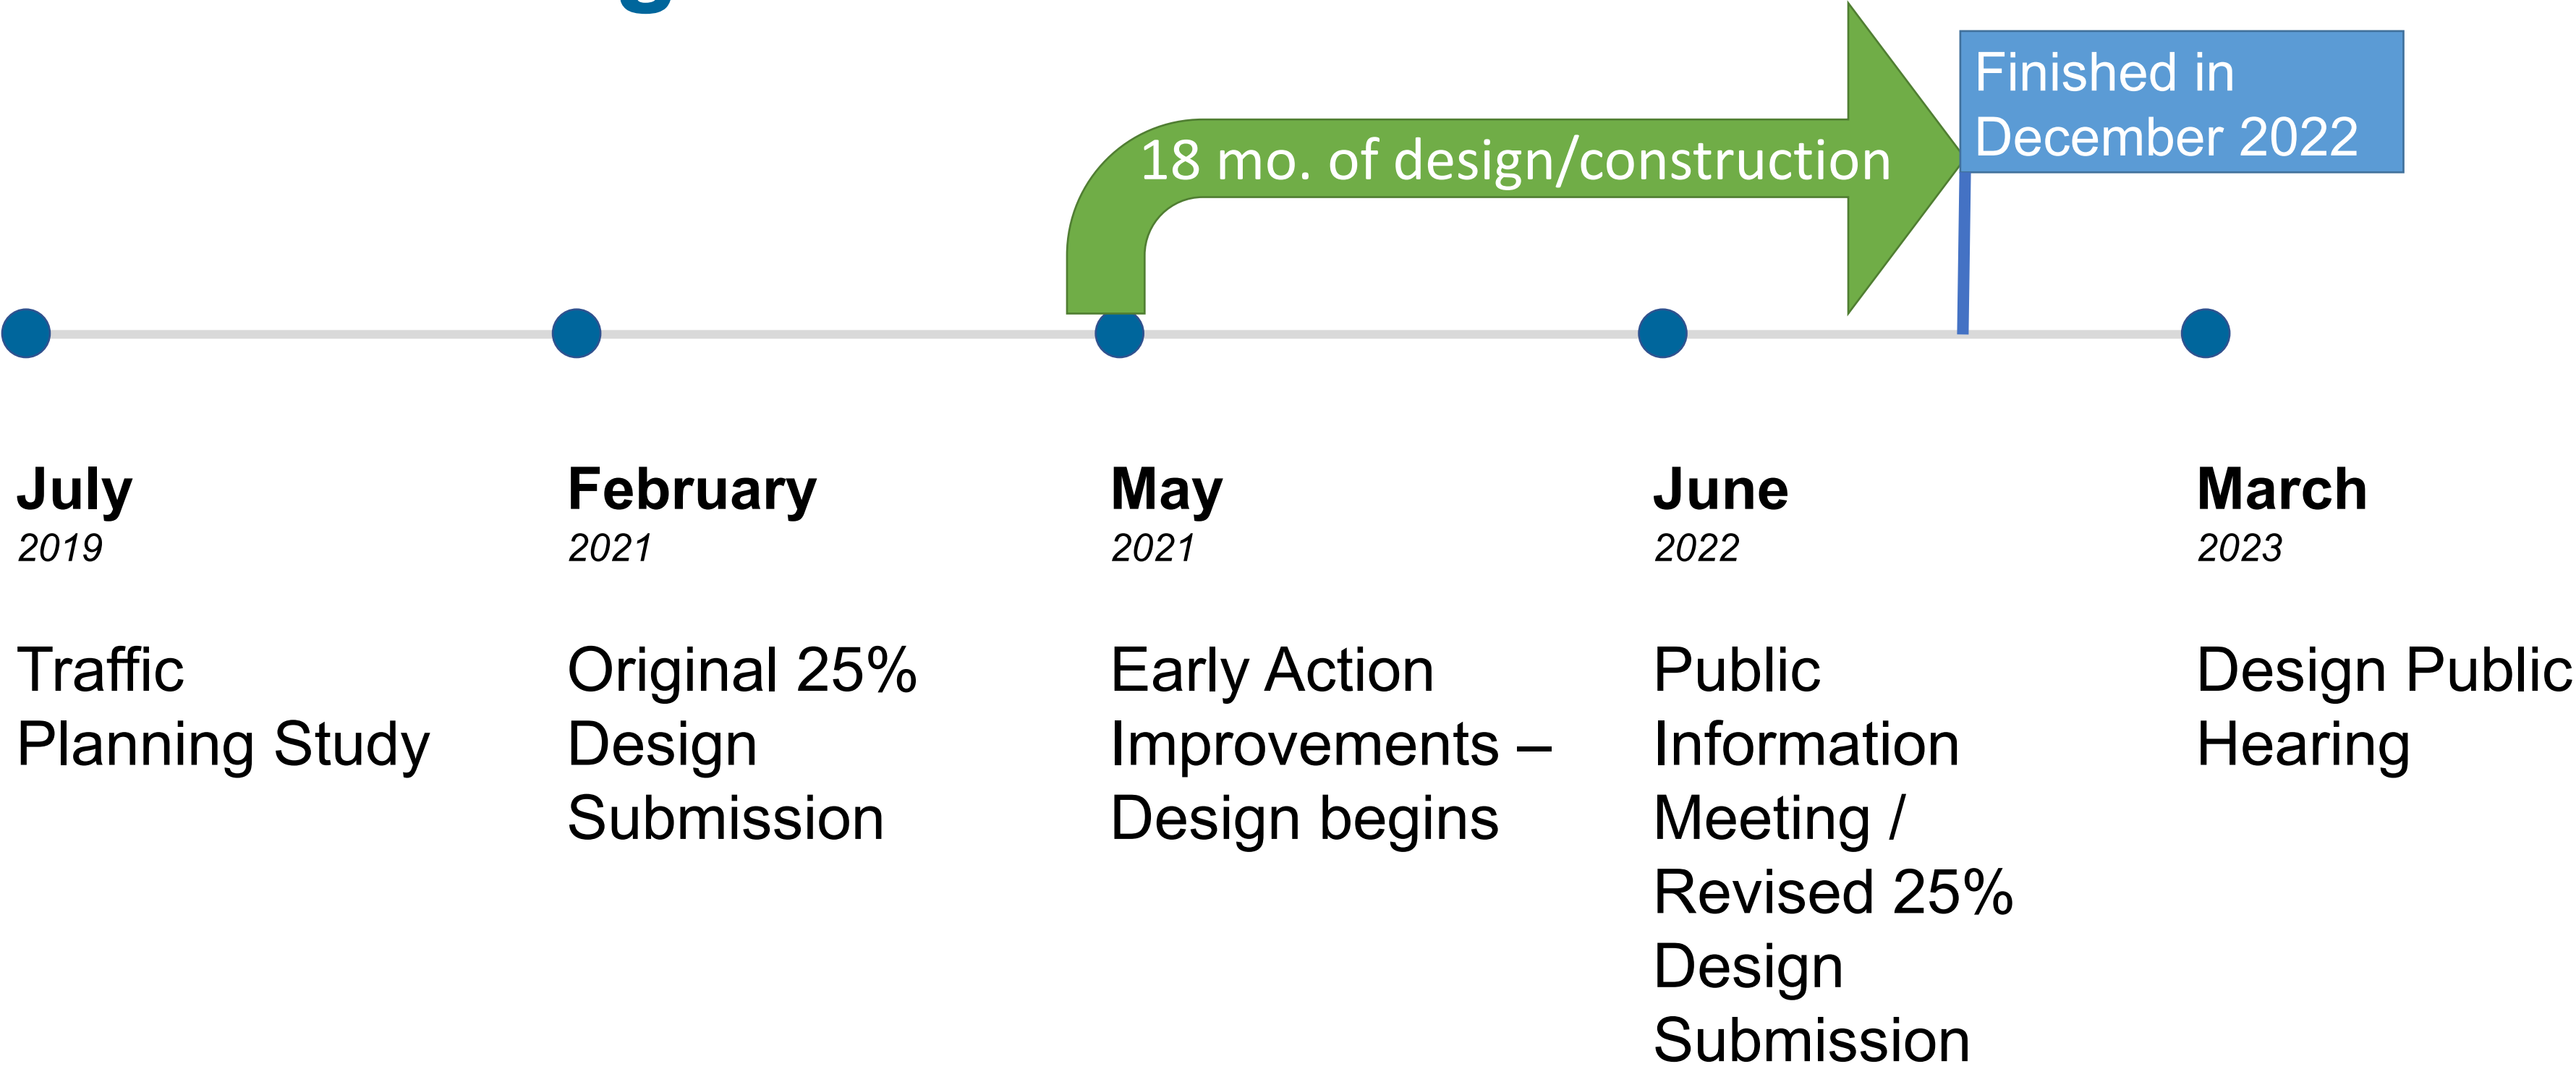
18 mo. of design/construction

Finished in December 2022

July
2019

Traffic Planning Study

February
2021

Original 25% Design Submission

May
2021

Early Action Improvements – Design begins

June
2022

Public Information Meeting / Revised 25% Design Submission

March
2023

Design Public Hearing